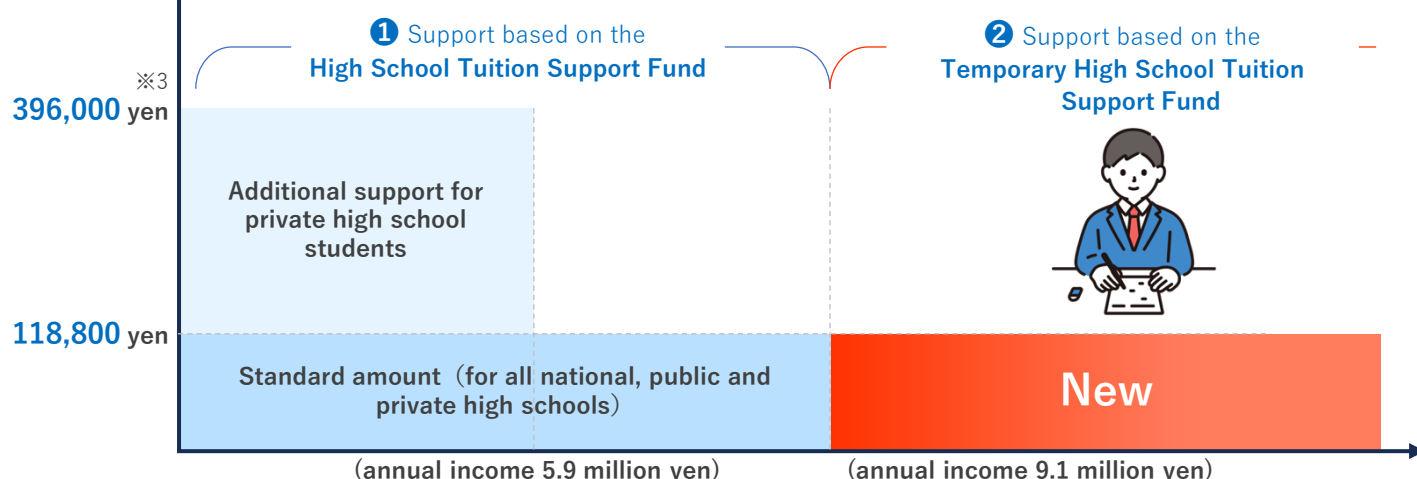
❶ Support based on the High School Tuition Support Fund

❷ Support based on the Temporary High School Tuition Support Fund

※3

396,000 yen

Additional support for private high school students

118,800 yen

Standard amount（for all national, public and private high schools）

New

（annual income 5.9 million yen）

（annual income 9.1 million yen）